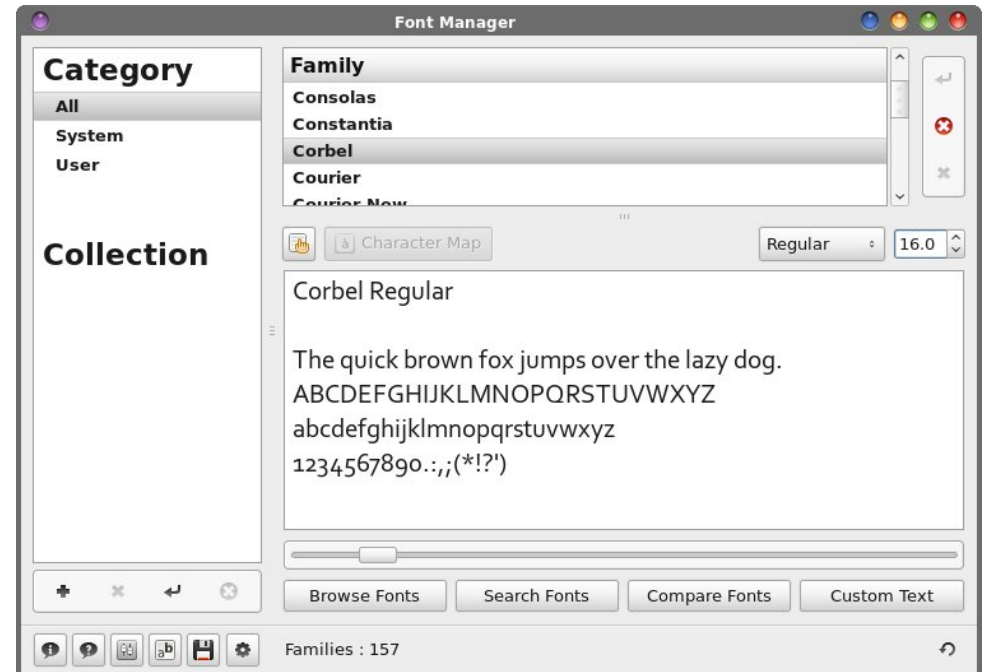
Font Manager

Category
All
System
User

Collection

Family
Consolas
Constantia
Corbel
Courier
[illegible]

Character Map
Regular
16.0

Corbel Regular

The quick brown fox jumps over the lazy dog.
ABCDEFGHIJKLMNOPQRSTUVWXYZ
abcdefghijklmnopqrstuvwxyz
1234567890.:,;(*!?')

Browse Fonts
Search Fonts
Compare Fonts
Custom Text

Families : 157